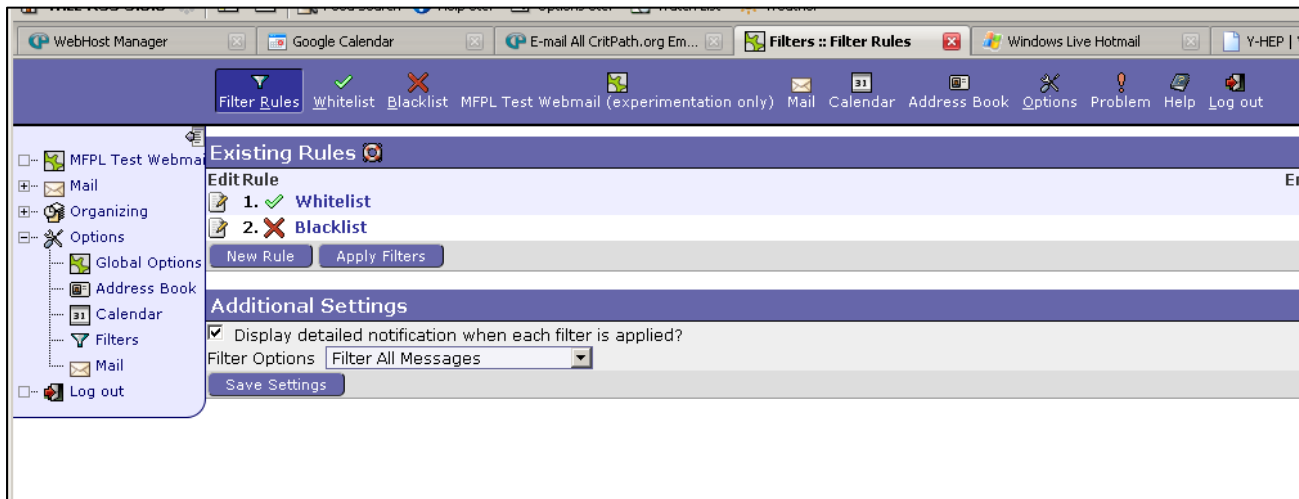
WebHost Manager | Google Calendar | E-mail All CritPath.org Em... | Filters :: Filter Rules | Windows Live Hotmail | Y-HEP |

Filter Rules Whitelist Blacklist MFPL Test Webmail (experimentation only) Mail Calendar Address Book Options Problem Help Log out

MFPL Test Webmai
Mail
Organizing
Options
Global Options
Address Book
Calendar
Filters
Mail
Log out

Existing Rules

Edit Rule
1. Whitelist
2. Blacklist

New Rule | Apply Filters

Additional Settings

Display detailed notification when each filter is applied?
Filter Options Filter All Messages
Save Settings